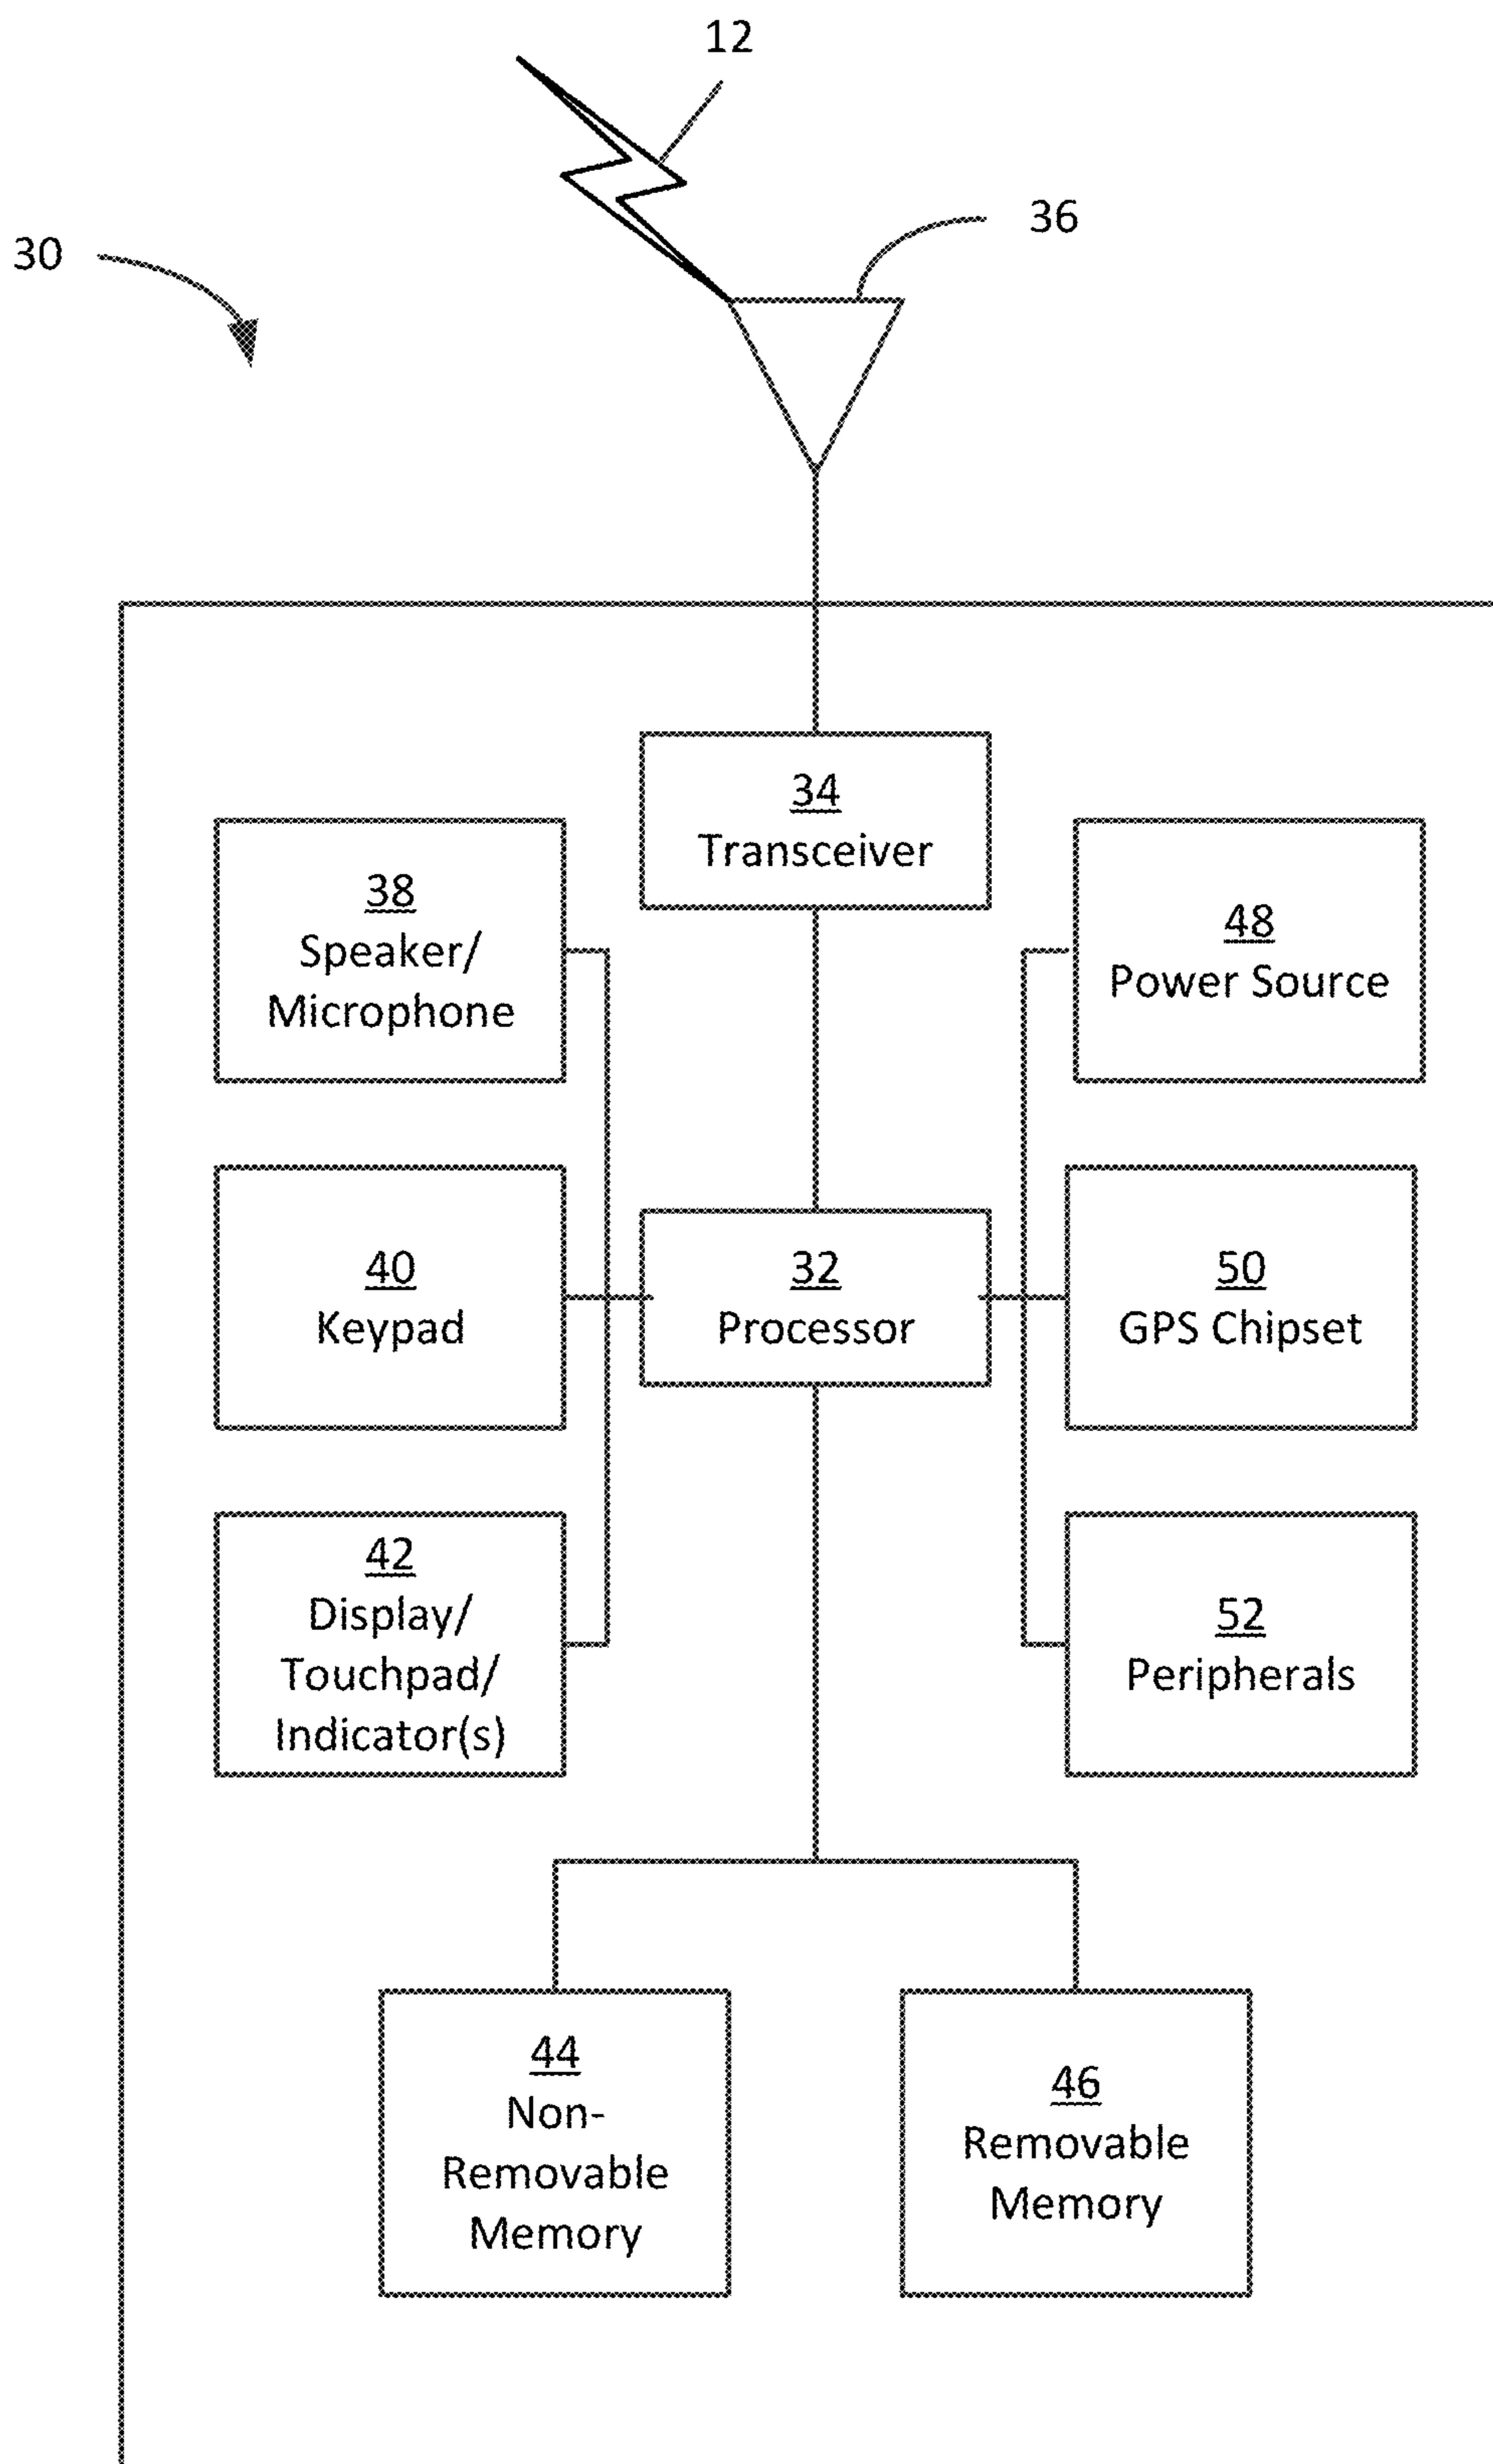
12

30

36

34
Transceiver

38
Speaker/
Microphone

48
Power Source

40
Keypad

32
Processor

50
GPS Chipset

42
Display/
Touchpad/
Indicator(s)

52
Peripherals

44
Non-
Removable
Memory

46
Removable
Memory